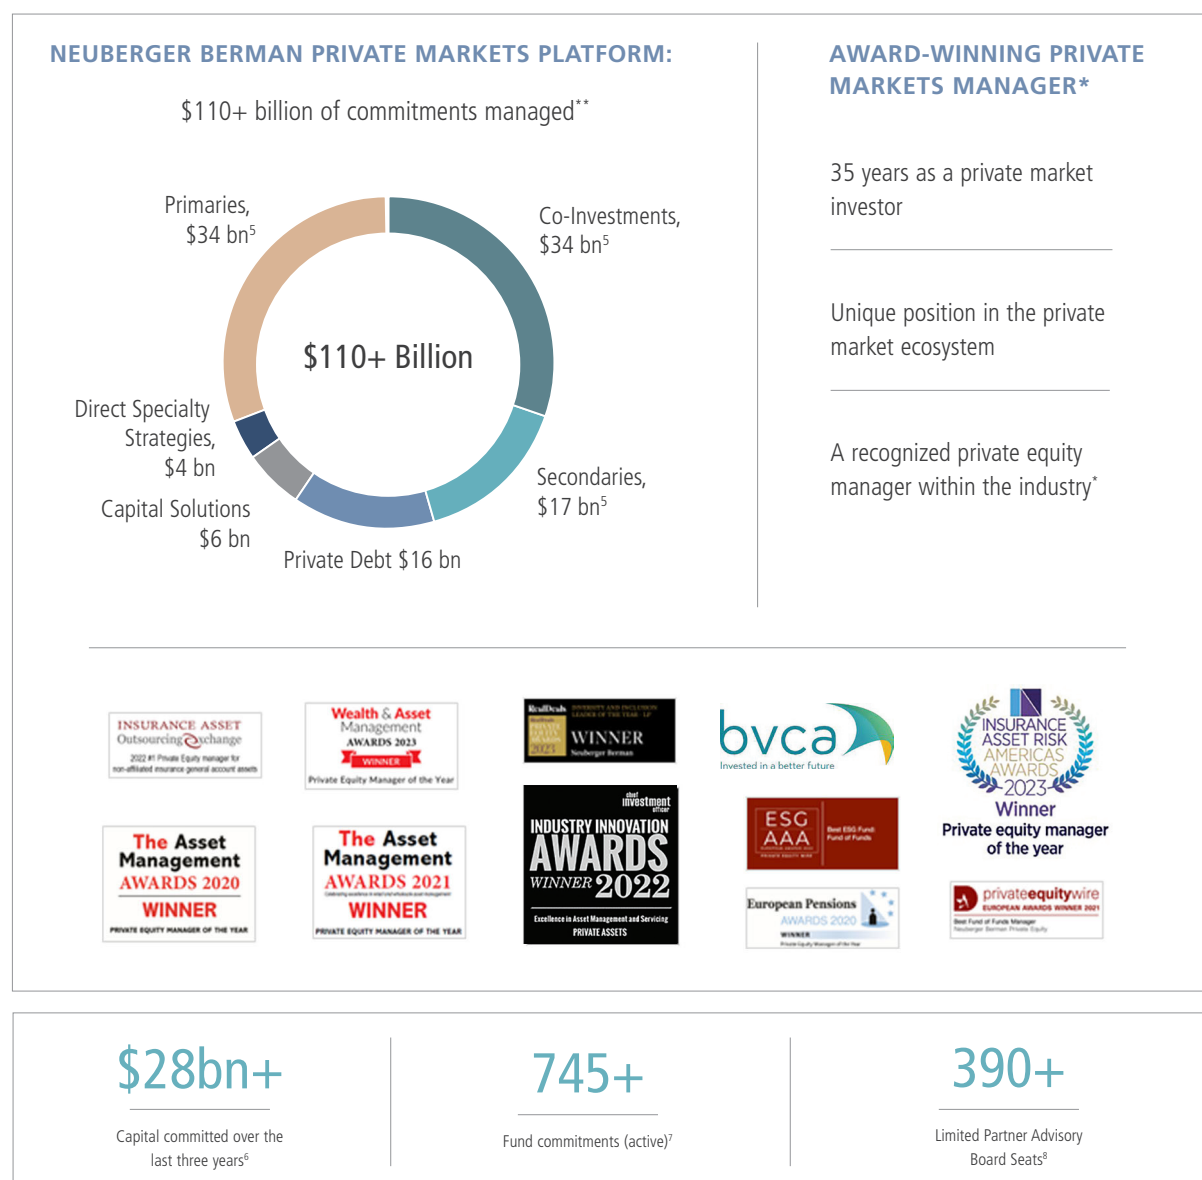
NEUBERGER BERMAN PRIVATE MARKETS PLATFORM:

$110+ billion of commitments managed**

Primaries, $34 bn$^5$

Co-Investments, $34 bn$^5$

$110+ Billion

Direct Specialty Strategies, $4 bn

Secondaries, $17 bn$^5$

Capital Solutions $6 bn

Private Debt $16 bn

AWARD-WINNING PRIVATE MARKETS MANAGER*

35 years as a private market investor

Unique position in the private market ecosystem

A recognized private equity manager within the industry*

INSURANCE ASSET Outsourcing Exchange
2022 #1 Private Equity manager for non-affiliated insurance general account assets

Wealth & Asset Management AWARDS 2023 WINNER Private Equity Manager of the Year

RealDeals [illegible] WINNER Neuberger Berman

bvca Invested in a better future

INSURANCE ASSET RISK AMERICAS AWARDS 2023 Winner Private equity manager of the year

The Asset Management AWARDS 2020 WINNER PRIVATE EQUITY MANAGER OF THE YEAR

The Asset Management AWARDS 2021 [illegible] WINNER PRIVATE EQUITY MANAGER OF THE YEAR

chief investment officer INDUSTRY INNOVATION AWARDS WINNER 2022 Excellence in Asset Management and Servicing PRIVATE ASSETS

ESG AAA Best ESG Fund: Fund of Funds

European Pensions AWARDS 2020 WINNER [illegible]

privateequitywire EUROPEAN AWARDS WINNER 2021 Best Fund of Funds Manager Neuberger Berman Private Equity

$28bn+
Capital committed over the last three years$^6$

745+
Fund commitments (active)$^7$

390+
Limited Partner Advisory Board Seats$^8$